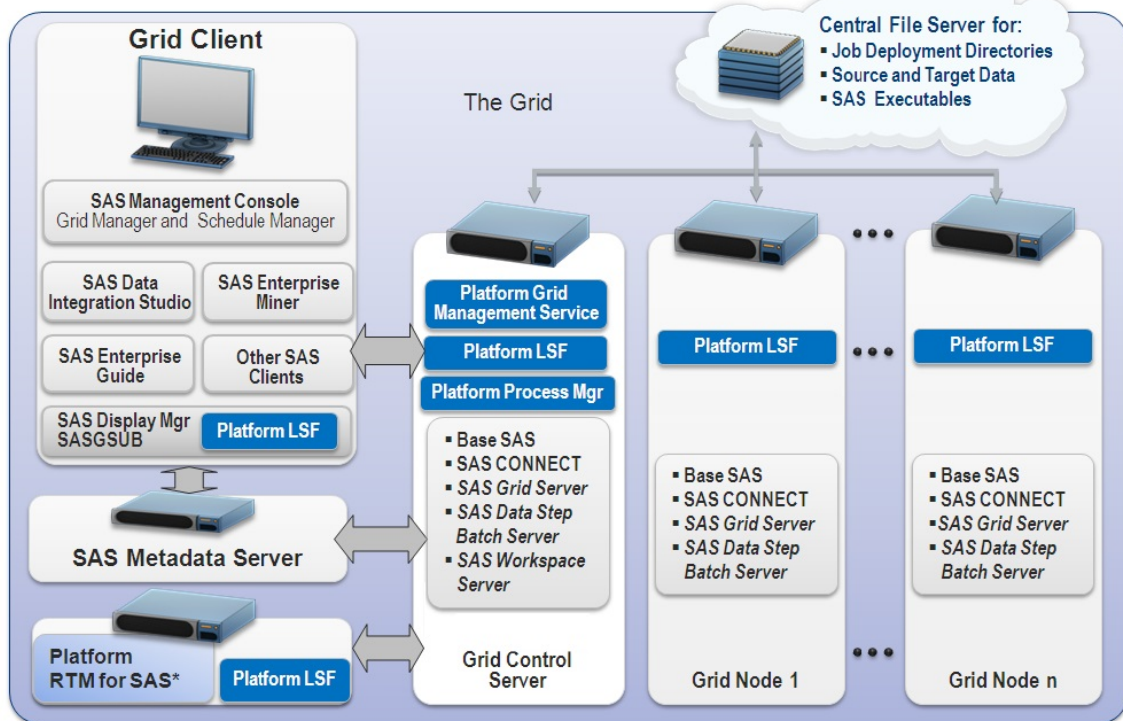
Grid Client

SAS Management Console
Grid Manager and Schedule Manager

SAS Data Integration Studio

SAS Enterprise Miner

SAS Enterprise Guide

Other SAS Clients

SAS Display Mgr SASGSUB

Platform LSF

SAS Metadata Server

Platform RTM for SAS*

Platform LSF

The Grid

Central File Server for:
▪ Job Deployment Directories
▪ Source and Target Data
▪ SAS Executables

Platform Grid Management Service

Platform LSF

Platform Process Mgr

▪ Base SAS
▪ SAS CONNECT
▪ SAS Grid Server
▪ SAS Data Step Batch Server
▪ SAS Workspace Server

Grid Control Server

Platform LSF

▪ Base SAS
▪ SAS CONNECT
▪ SAS Grid Server
▪ SAS Data Step Batch Server

Grid Node 1

Platform LSF

▪ Base SAS
▪ SAS CONNECT
▪ SAS Grid Server
▪ SAS Data Step Batch Server

Grid Node n